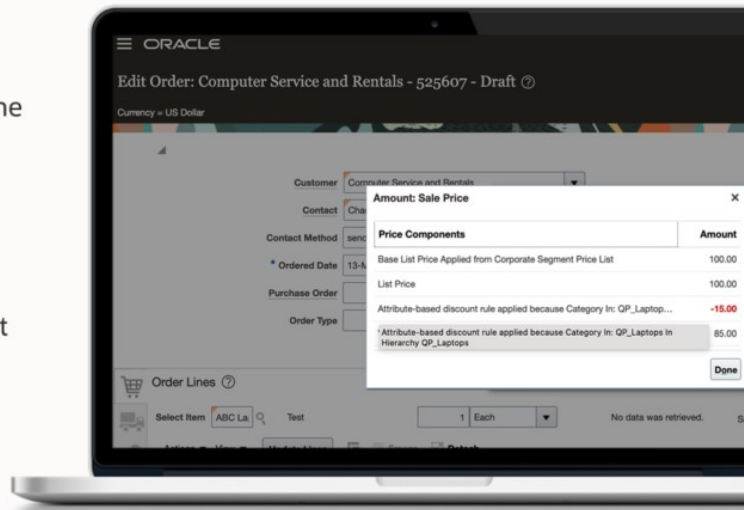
ne

t

ORACLE

Edit Order: Computer Service and Rentals - 525607 - Draft

Currency = US Dollar

Customer Computer Service and Rentals

Contact Cha

Contact Method sen

* Ordered Date 13-M

Purchase Order

Order Type

Amount: Sale Price

| Price Components | Amount |
|---|---|
| Base List Price Applied from Corporate Segment Price List | 100.00 |
| List Price | 100.00 |
| Attribute-based discount rule applied because Category In: QP_Laptop... | -15.00 |
| Attribute-based discount rule applied because Category In: QP_Laptops In Hierarchy QP_Laptops | 85.00 |

Done

Order Lines

Select Item ABC La Test 1 Each No data was retrieved. S